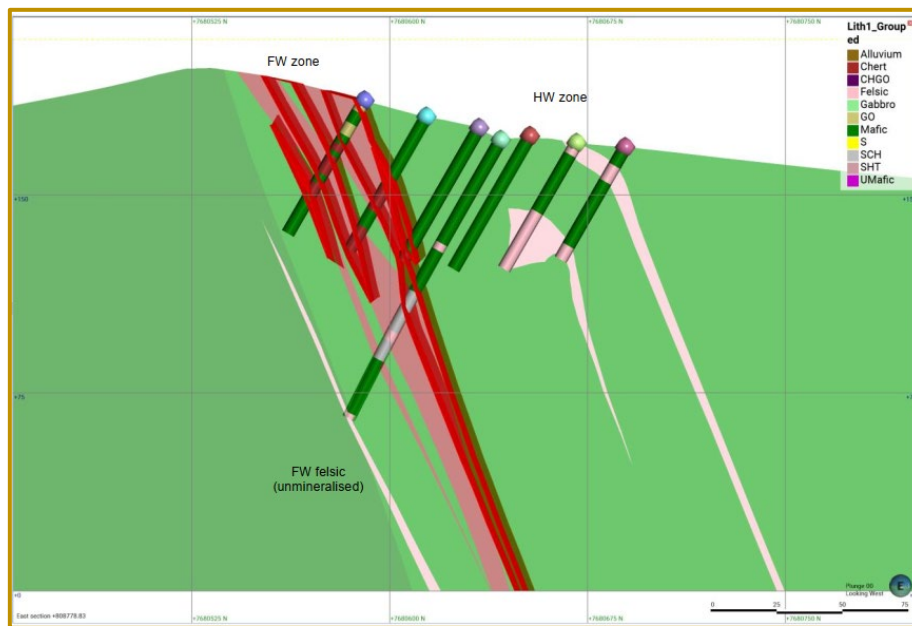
+7680525 N
+7680600 N
+7680675 N
+7680750 N

Lith1_Grouped
Alluvium
Chert
CHGO
Felsic
Gabbro
GO
Mafic
S
SCH
SHT
UMafic

FW zone

HW zone

+150

+75

FW felsic (unmineralised)

+0

East section +808778.83

+7680525 N
+7680600 N
+7680675 N
+7680750 N

Plunge 00
Looking West

E

0
25
50
75